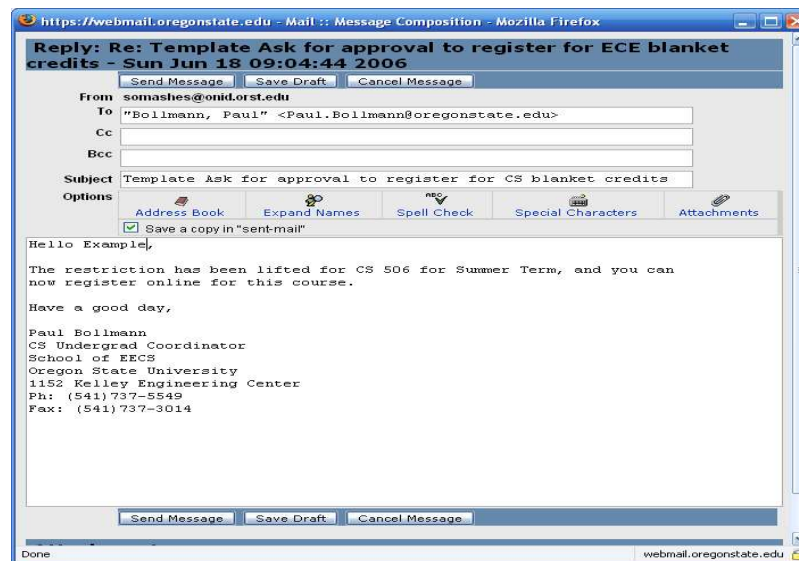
https://webmail.oregonstate.edu - Mail :: Message Composition - Mozilla Firefox

Reply: Re: Template Ask for approval to register for ECE blanket credits - Sun Jun 18 09:04:44 2006

Send Message | Save Draft | Cancel Message

From somashes@onid.orst.edu

To "Bollmann, Paul" <Paul.Bollmann@oregonstate.edu>

Cc

Bcc

Subject Template Ask for approval to register for CS blanket credits

Options Address Book | Expand Names | Spell Check | Special Characters | Attachments

Save a copy in "sent-mail"

Hello Example,

The restriction has been lifted for CS 506 for Summer Term, and you can now register online for this course.

Have a good day,

Paul Bollmann
CS Undergrad Coordinator
School of EECS
Oregon State University
1152 Kelley Engineering Center
Ph: (541)737-5549
Fax: (541)737-3014

Send Message | Save Draft | Cancel Message

Done

webmail.oregonstate.edu